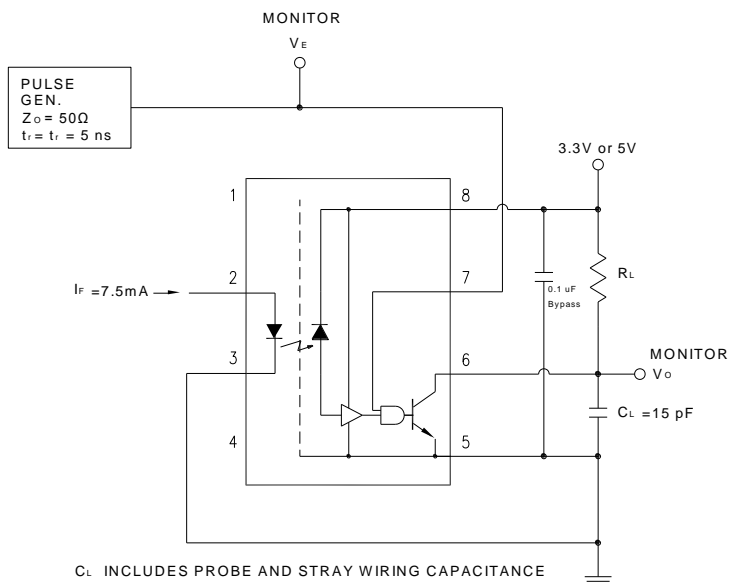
MONITOR
$V_E$

PULSE GEN.
$Z_O = 50\Omega$
$t_f = t_r = 5$ ns

3.3V or 5V

1
8
$I_F = 7.5$mA
2
7
$R_L$
0.1 uF Bypass
3
6
MONITOR
$V_O$
4
5
$C_L = 15$ pF

$C_L$ INCLUDES PROBE AND STRAY WIRING CAPACITANCE